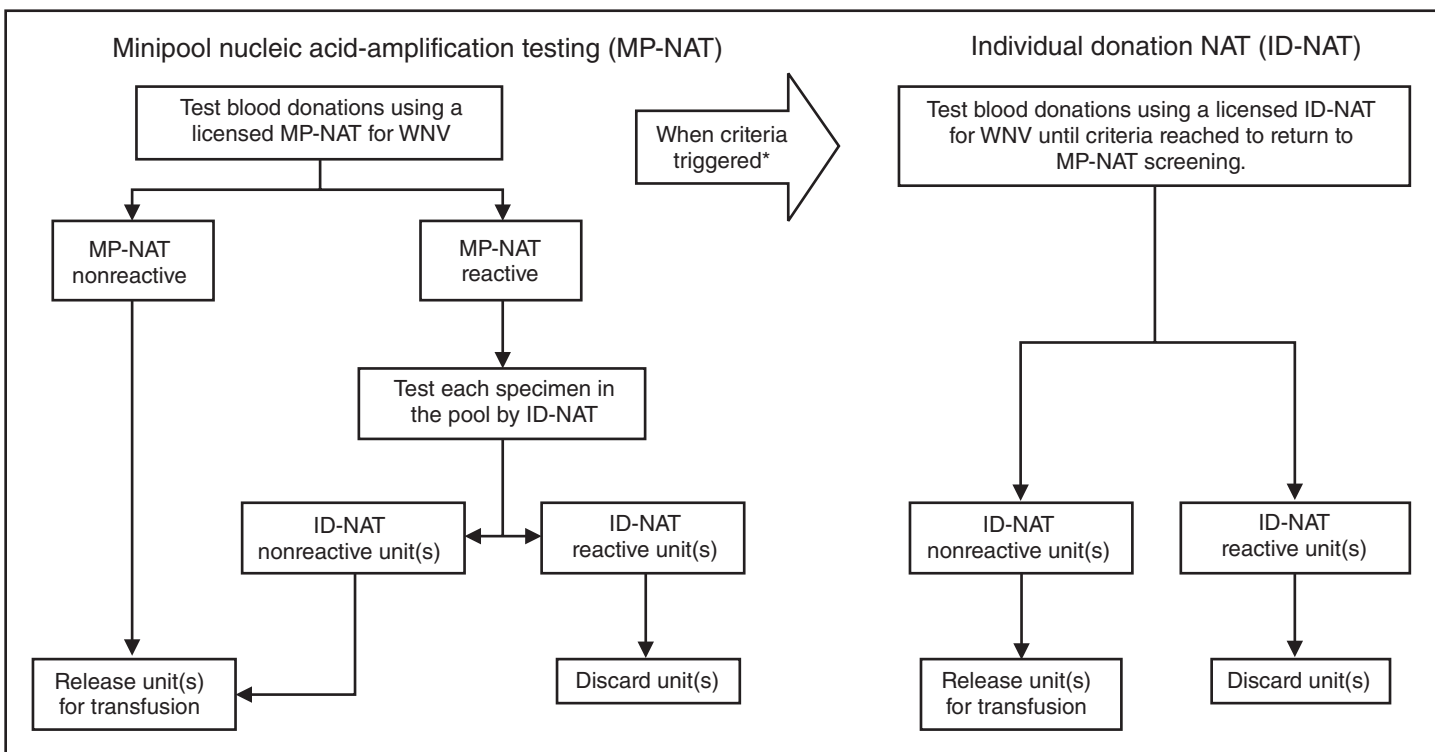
Minipool nucleic acid-amplification testing (MP-NAT)

Test blood donations using a licensed MP-NAT for WNV

MP-NAT nonreactive

MP-NAT reactive

Test each specimen in the pool by ID-NAT

ID-NAT nonreactive unit(s)

ID-NAT reactive unit(s)

Release unit(s) for transfusion

Discard unit(s)

When criteria triggered*

Individual donation NAT (ID-NAT)

Test blood donations using a licensed ID-NAT for WNV until criteria reached to return to MP-NAT screening.

ID-NAT nonreactive unit(s)

ID-NAT reactive unit(s)

Release unit(s) for transfusion

Discard unit(s)